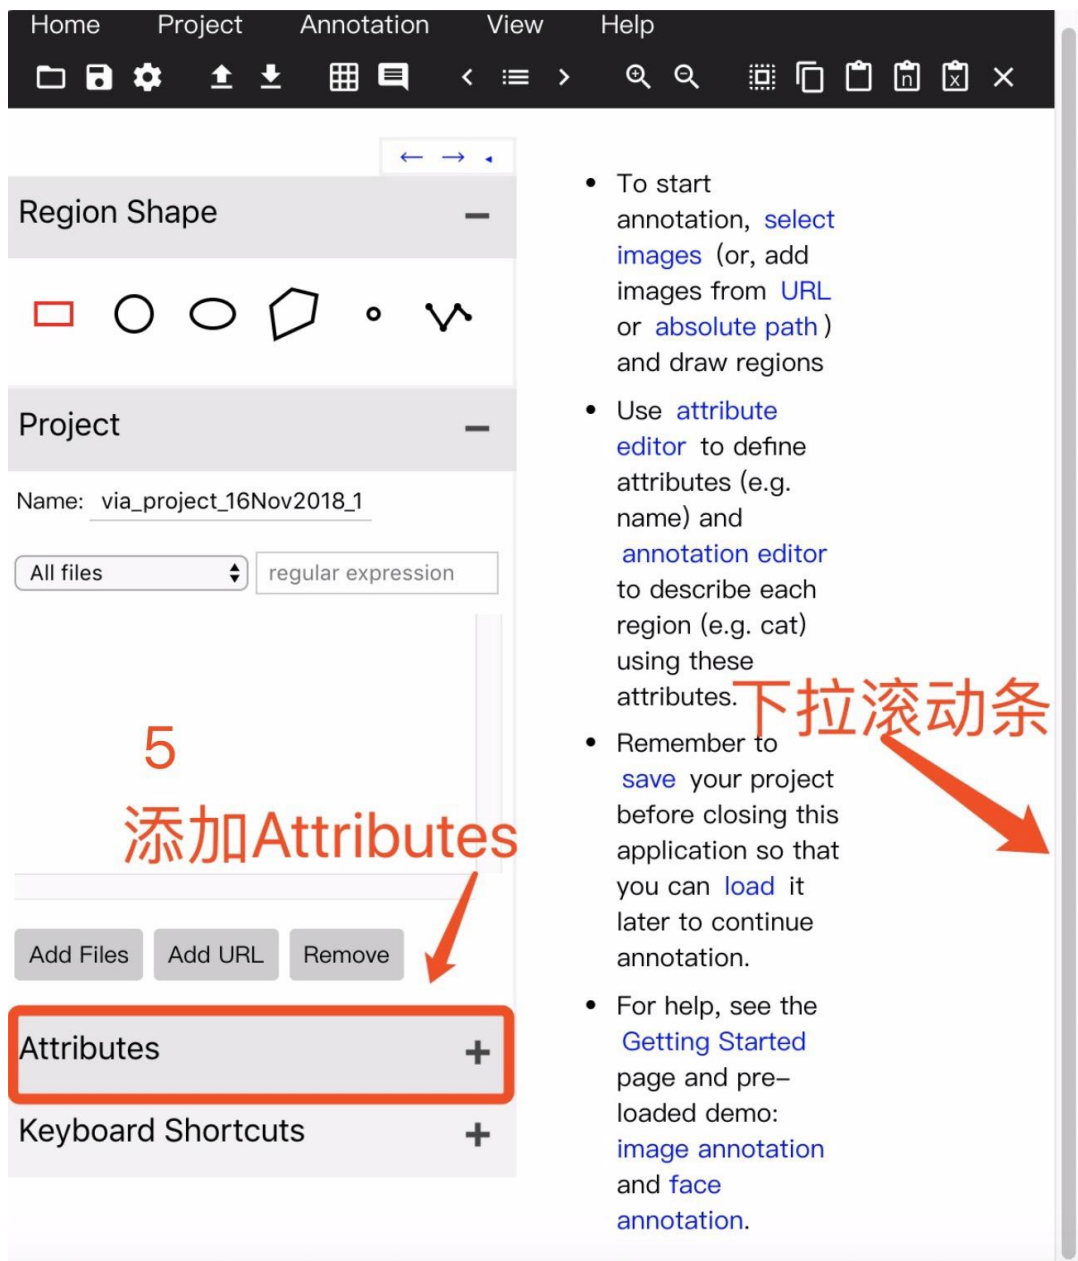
Home Project Annotation View Help

← →

Region Shape —

Project —

Name: via_project_16Nov2018_1

All files regular expression

5
添加Attributes

Add Files Add URL Remove

Attributes +

Keyboard Shortcuts +

- To start annotation, select images (or, add images from URL or absolute path) and draw regions
- Use attribute editor to define attributes (e.g. name) and annotation editor to describe each region (e.g. cat) using these attributes.
- Remember to save your project before closing this application so that you can load it later to continue annotation.
- For help, see the Getting Started page and pre-loaded demo: image annotation and face annotation.

下拉滚动条